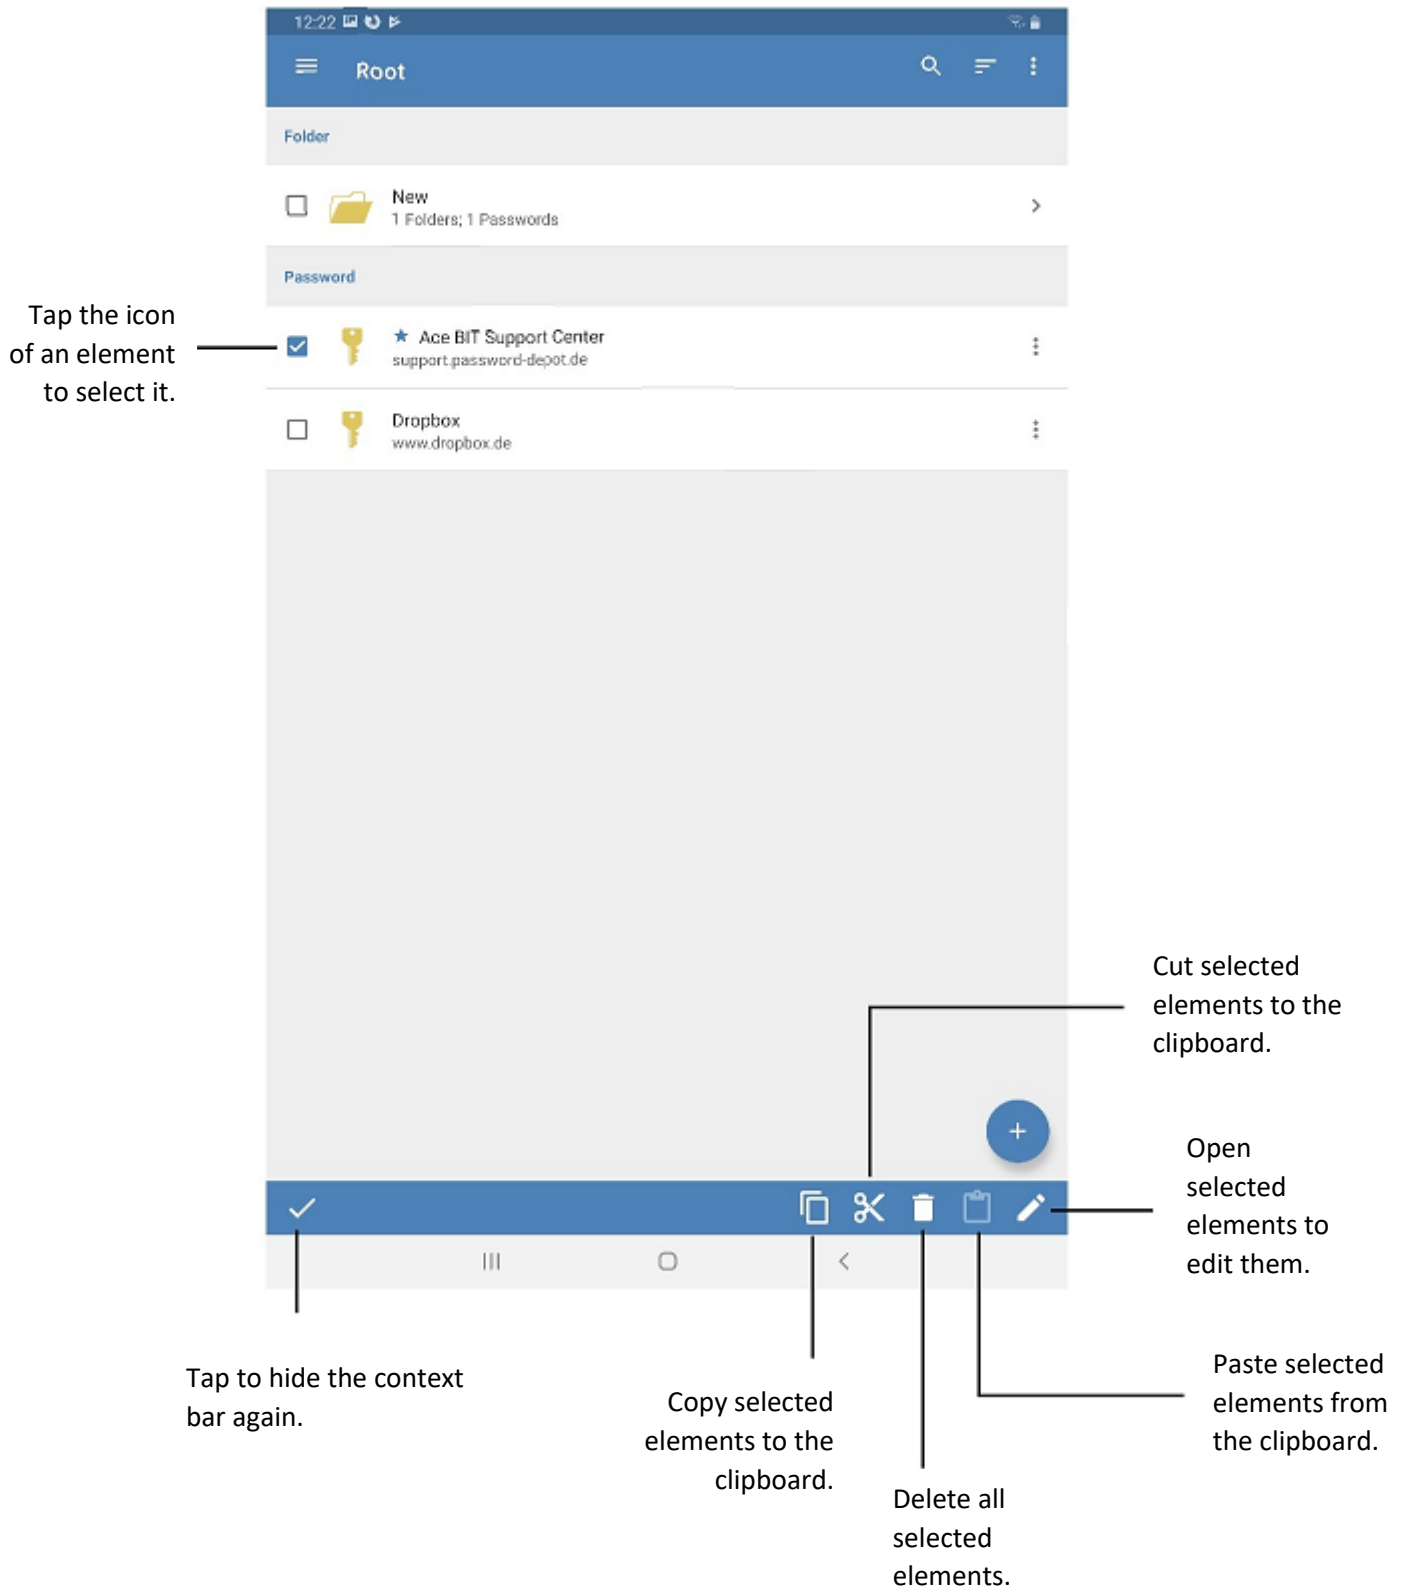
12:22

Root

Folder

New
1 Folders; 1 Passwords

Password

Tap the icon of an element to select it.

★ Ace BIT Support Center
support.password-depot.de

Dropbox
www.dropbox.de

Cut selected elements to the clipboard.

+

Open selected elements to edit them.

Tap to hide the context bar again.

Copy selected elements to the clipboard.

Delete all selected elements.

Paste selected elements from the clipboard.